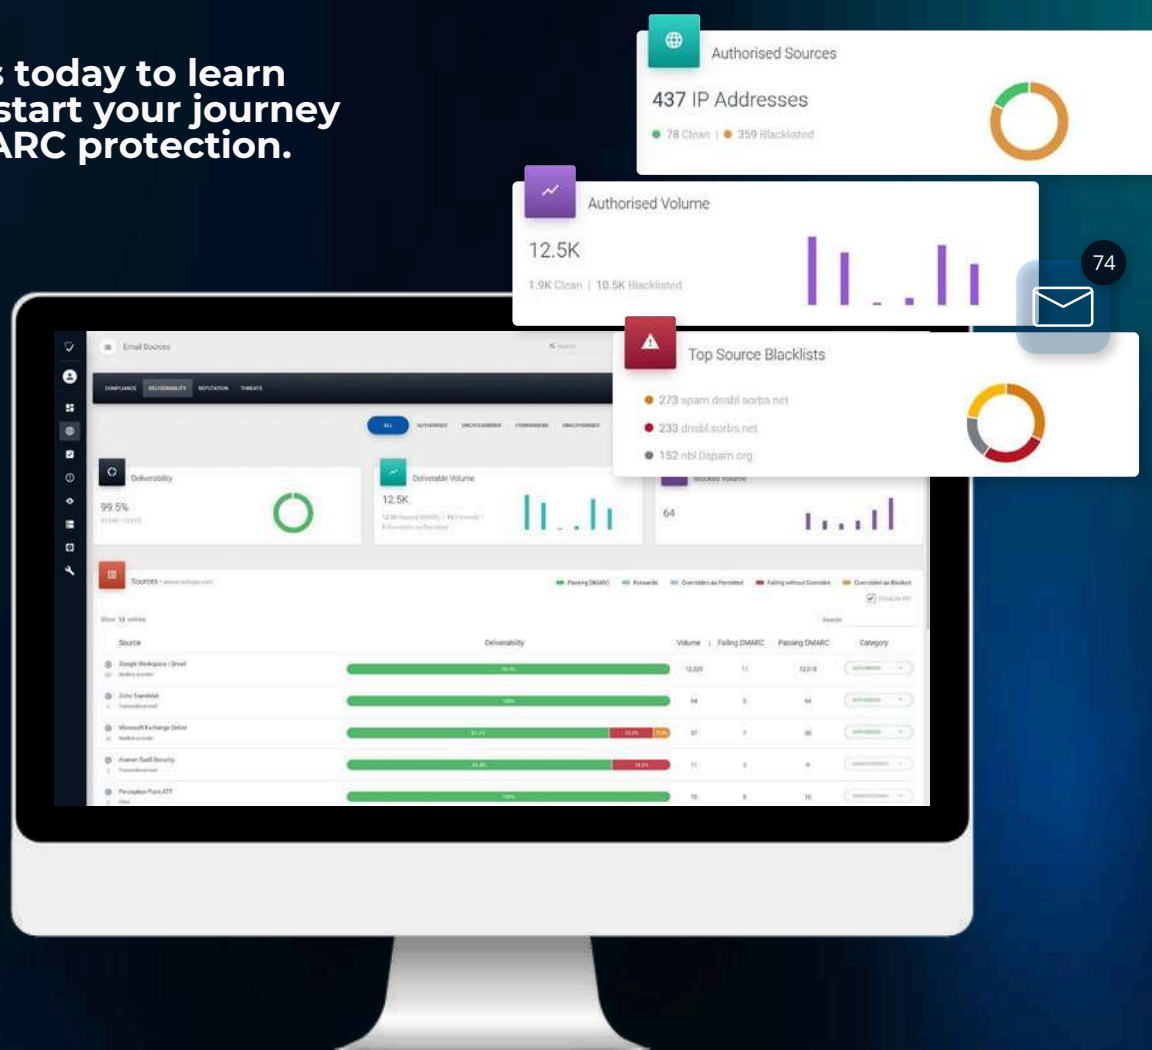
s today to learn
start your journey
ARC protection.

Authorised Sources

437 IP Addresses

● 78 Clean | ● 359 Blacklisted

Authorised Volume

12.5K

1.9K Clean | 10.5K Blacklisted

74

Top Source Blacklists

● 273 spam.dnsbl.sorbs.net

● 233 dnsbl.sorbs.net

● 152 nbl.0spam.org

Email Sources

COMPLIANCE DELIVERABILITY REPUTATION THREATS

ALL AUTHORISED UNCATEGORISED FORWARDERS UNAUTHORISED

Deliverability

99.5%

Deliverable Volume

12.5K

Blocked Volume

64

Sources

Passing DMARC Forwards Overridden as Permitted Failing without Override Overridden as Blocked

Show 10 entries

Search:

| Source | Deliverability | Volume | Failing DMARC | Passing DMARC | Category |
|---|---|---|---|---|---|
| Google Workspace / Gmail | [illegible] | 12,329 | 11 | 12,318 | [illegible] |
| Zoho Sendmail | 100% | 94 | 0 | 94 | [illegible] |
| Microsoft Exchange Online | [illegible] | 87 | 7 | 80 | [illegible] |
| Asman SaaS Security | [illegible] | 11 | 0 | 9 | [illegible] |
| Proofpoint Point ATP | 100% | 10 | 0 | 10 | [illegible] |